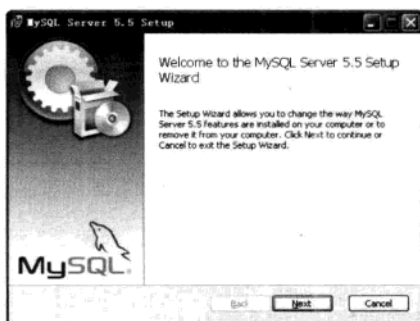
MySQL Server 5.5 Setup

Welcome to the MySQL Server 5.5 Setup Wizard

The Setup Wizard allows you to change the way MySQL Server 5.5 features are installed on your computer or to remove it from your computer. Click Next to continue or Cancel to exit the Setup Wizard.

MySQL

Back
Next
Cancel